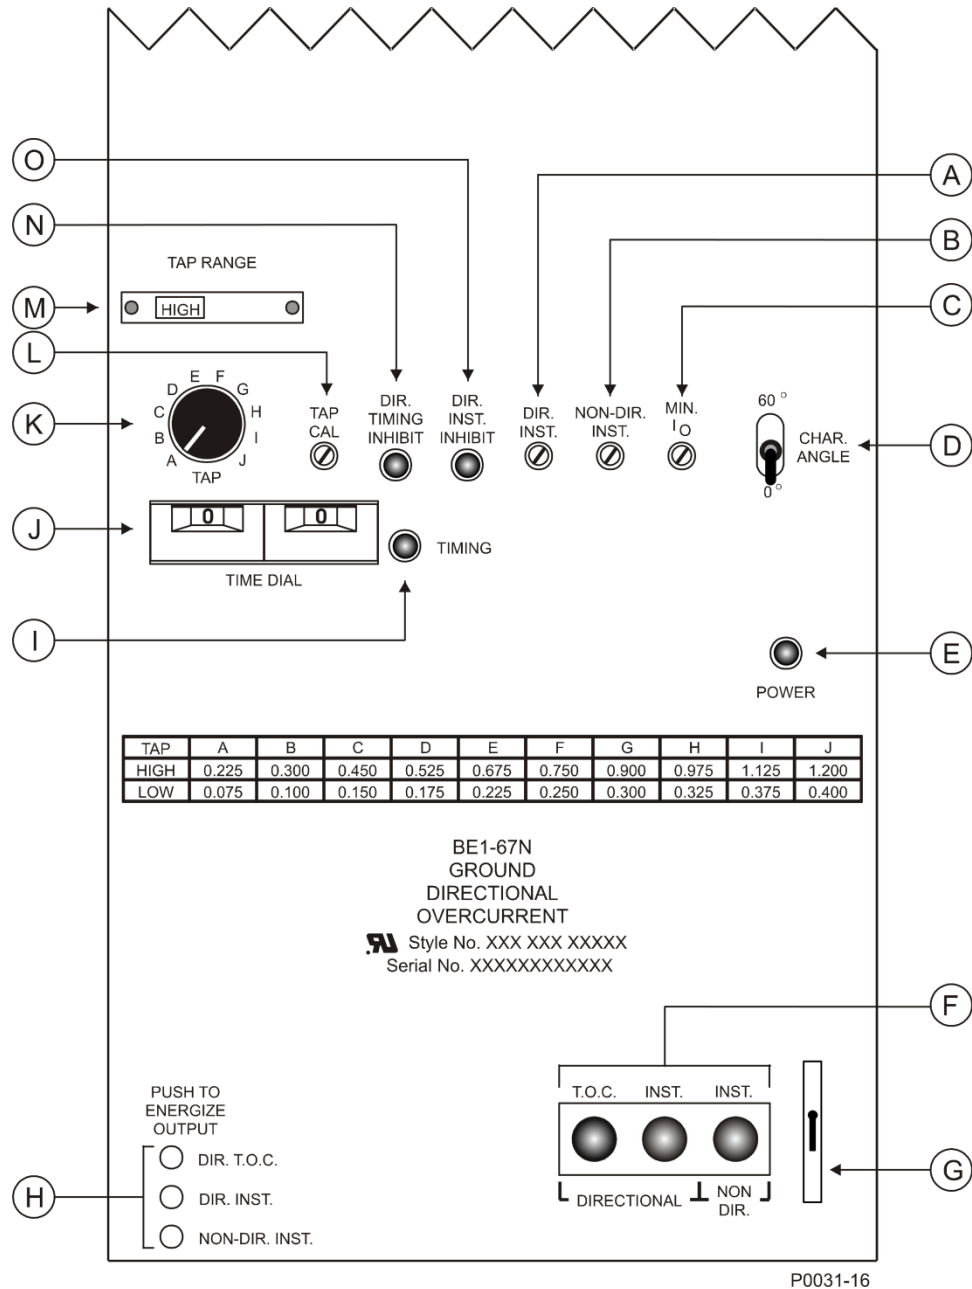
O
A
N
B
TAP RANGE
M
HIGH
C
L
D E F
C G
H
K
B I
A J
TAP
TAP CAL
DIR. TIMING INHIBIT
DIR. INST. INHIBIT
DIR. INST.
NON-DIR. INST.
MIN. $I_O$
60 °
CHAR. ANGLE
D
0 °
J
0
0
TIMING
TIME DIAL
I
E
POWER

| TAP | A | B | C | D | E | F | G | H | I | J |
|---|---|---|---|---|---|---|---|---|---|---|
| HIGH | 0.225 | 0.300 | 0.450 | 0.525 | 0.675 | 0.750 | 0.900 | 0.975 | 1.125 | 1.200 |
| LOW | 0.075 | 0.100 | 0.150 | 0.175 | 0.225 | 0.250 | 0.300 | 0.325 | 0.375 | 0.400 |

BE1-67N
GROUND
DIRECTIONAL
OVERCURRENT
Style No. XXX XXX XXXXX
Serial No. XXXXXXXXXXXX

F
PUSH TO ENERGIZE OUTPUT
T.O.C. INST. INST.
DIR. T.O.C.
G
H
DIR. INST.
DIRECTIONAL
NON DIR.
NON-DIR. INST.
P0031-16